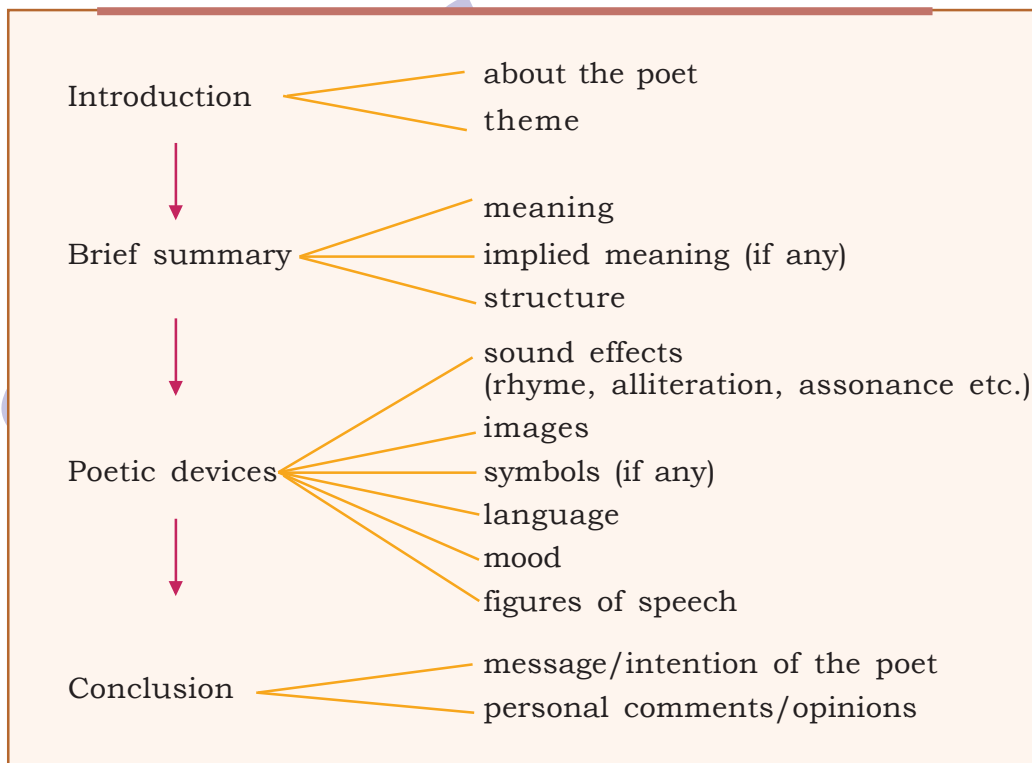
Introduction

about the poet
theme

Brief summary

meaning
implied meaning (if any)
structure

Poetic devices

sound effects (rhyme, alliteration, assonance etc.)
images
symbols (if any)
language
mood
figures of speech

Conclusion

message/intention of the poet
personal comments/opinions